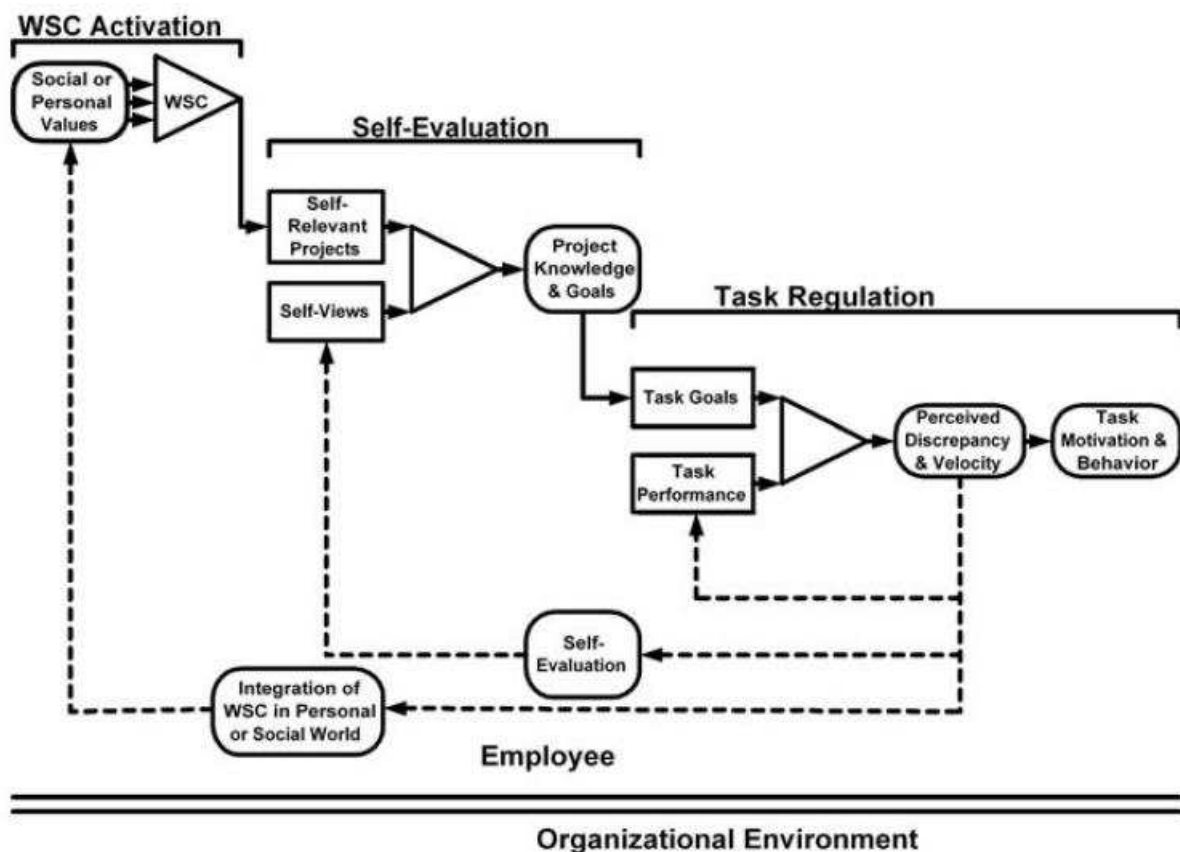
WSC Activation

Social or Personal Values

WSC

Self-Evaluation

Self-Relevant Projects

Self-Views

Project Knowledge & Goals

Task Regulation

Task Goals

Task Performance

Perceived Discrepancy & Velocity

Task Motivation & Behavior

Self-Evaluation

Integration of WSC in Personal or Social World

Employee

Organizational Environment